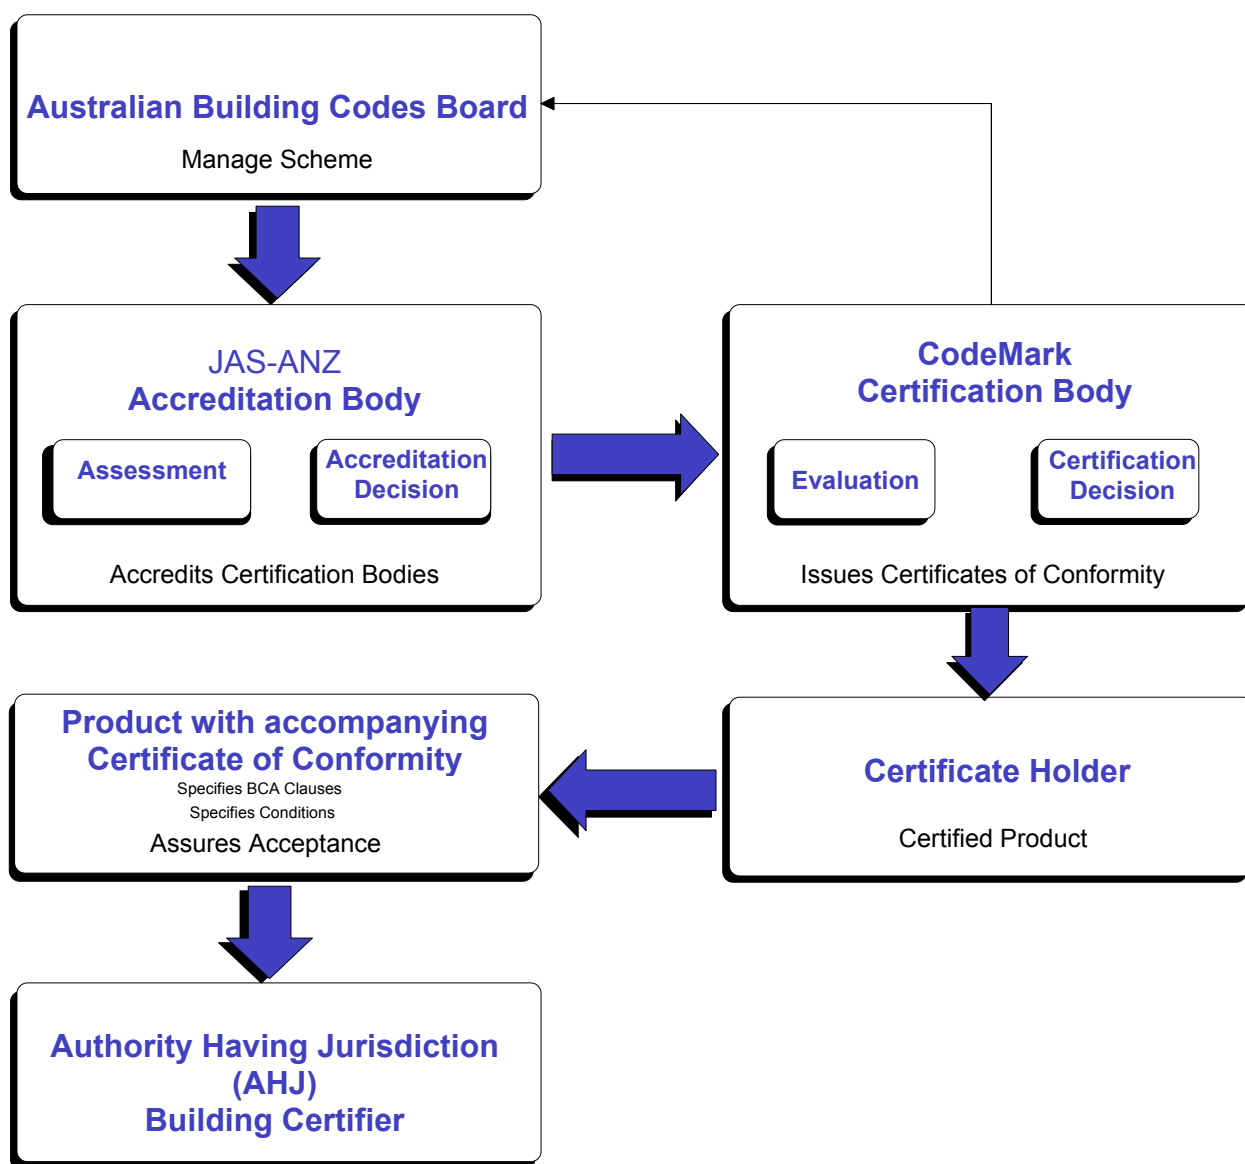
Australian Building Codes Board
Manage Scheme

JAS-ANZ
Accreditation Body

Assessment

Accreditation Decision

Accredits Certification Bodies

CodeMark
Certification Body

Evaluation

Certification Decision

Issues Certificates of Conformity

Product with accompanying Certificate of Conformity
Specifies BCA Clauses
Specifies Conditions
Assures Acceptance

Certificate Holder

Certified Product

Authority Having Jurisdiction (AHJ)
Building Certifier